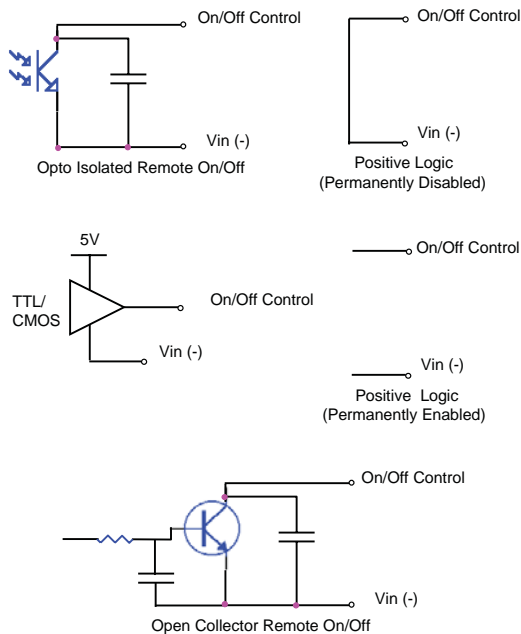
On/Off Control

Vin (-)

Opto Isolated Remote On/Off

On/Off Control

Vin (-)

Positive Logic (Permanently Disabled)

5V

TTL/ CMOS

On/Off Control

Vin (-)

On/Off Control

Vin (-)

Positive Logic (Permanently Enabled)

On/Off Control

Vin (-)

Open Collector Remote On/Off